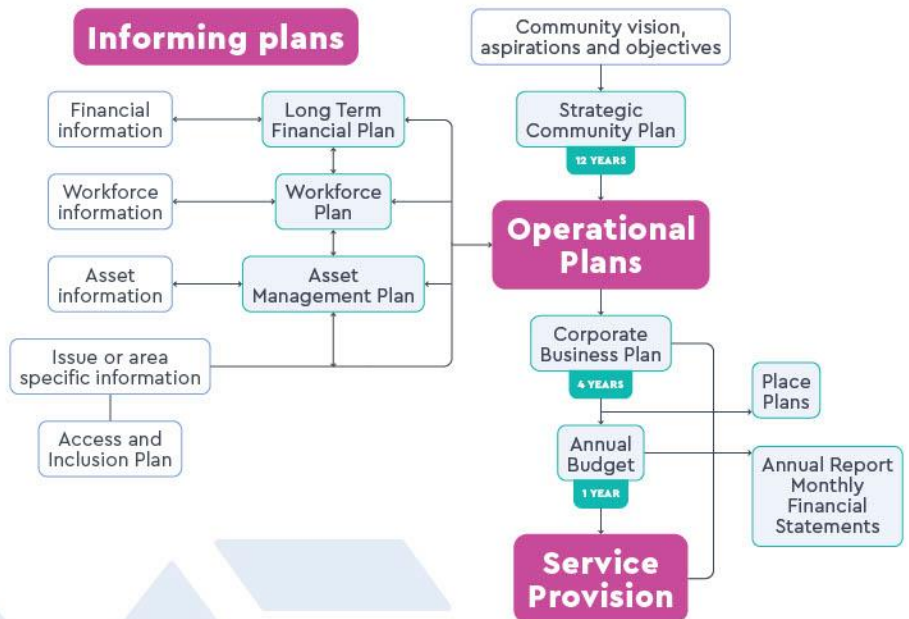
Informing plans

Financial information

Long Term Financial Plan

Workforce information

Workforce Plan

Asset information

Asset Management Plan

Issue or area specific information

Access and Inclusion Plan

Community vision, aspirations and objectives

Strategic Community Plan

12 YEARS

Operational Plans

Corporate Business Plan

4 YEARS

Place Plans

Annual Budget

1 YEAR

Annual Report Monthly Financial Statements

Service Provision